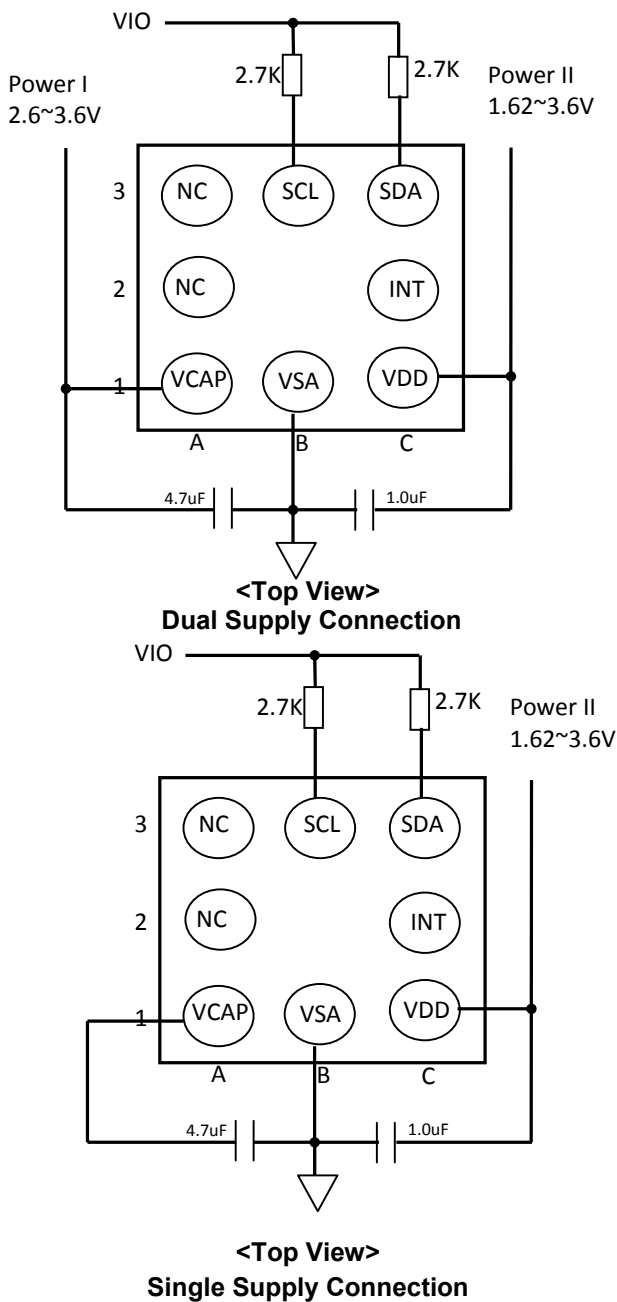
VIO

Power I
2.6~3.6V

2.7K

2.7K

Power II
1.62~3.6V

3 NC SCL SDA

2 NC INT

1 VCAP VSA VDD

A B C

4.7uF

1.0uF

<Top View>
Dual Supply Connection

VIO

2.7K

2.7K

Power II
1.62~3.6V

3 NC SCL SDA

2 NC INT

1 VCAP VSA VDD

A B C

4.7uF

1.0uF

<Top View>
Single Supply Connection